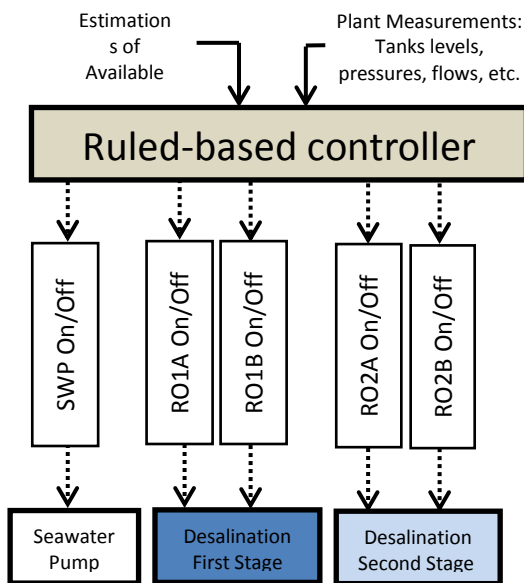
Estimations of Available

Plant Measurements: Tanks levels, pressures, flows, etc.

Ruled-based controller

SWP On/Off

RO1A On/Off

RO1B On/Off

RO2A On/Off

RO2B On/Off

Seawater Pump

Desalination First Stage

Desalination Second Stage